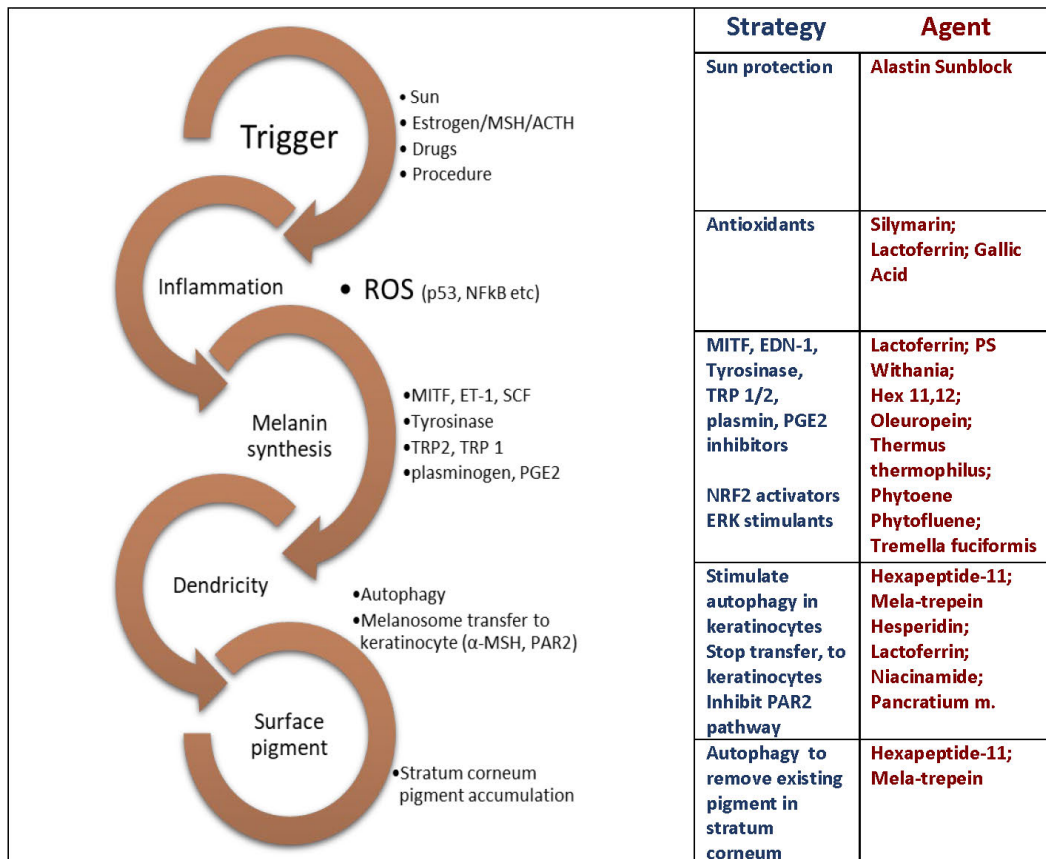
Trigger
• Sun
• Estrogen/MSH/ACTH
• Drugs
• Procedure

Inflammation
• ROS (p53, NFkB etc)

Melanin synthesis
•MITF, ET-1, SCF
•Tyrosinase
•TRP2, TRP 1
•plasminogen, PGE2

Dendricity
•Autophagy
•Melanosome transfer to keratinocyte (α-MSH, PAR2)

Surface pigment
•Stratum corneum pigment accumulation

| Strategy | Agent |
|---|---|
| Sun protection | Alastin Sunblock |
| Antioxidants | Silymarin; Lactoferrin; Gallic Acid |
| MITF, EDN-1, Tyrosinase, TRP 1/2, plasmin, PGE2 inhibitors<br><br>NRF2 activators ERK stimulants | Lactoferrin; PS Withania; Hex 11,12; Oleuropein; Thermus thermophilus; Phytoene Phytofluene; Tremella fuciformis |
| Stimulate autophagy in keratinocytes Stop transfer, to keratinocytes Inhibit PAR2 pathway | Hexapeptide-11; Mela-trepein Hesperidin; Lactoferrin; Niacinamide; Pancratium m. |
| Autophagy to remove existing pigment in stratum corneum | Hexapeptide-11; Mela-trepein |